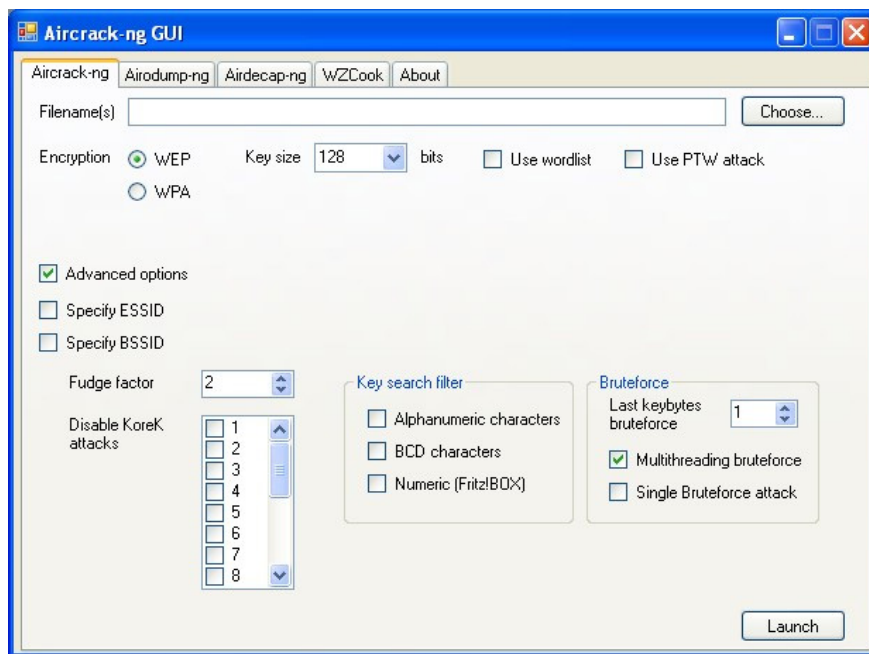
Aircrack-ng GUI

Aircrack-ng | Airodump-ng | Airdecap-ng | WZCook | About

Filename(s)

Choose...

Encryption WEP WPA

Key size 128 bits

Use wordlist

Use PTW attack

Advanced options

Specify ESSID

Specify BSSID

Fudge factor 2

Disable KoreK attacks

1
2
3
4
5
6
7
8

Key search filter

Alphanumeric characters

BCD characters

Numeric (Fritz!BOX)

Bruteforce

Last keybytes bruteforce 1

Multithreading bruteforce

Single Bruteforce attack

Launch